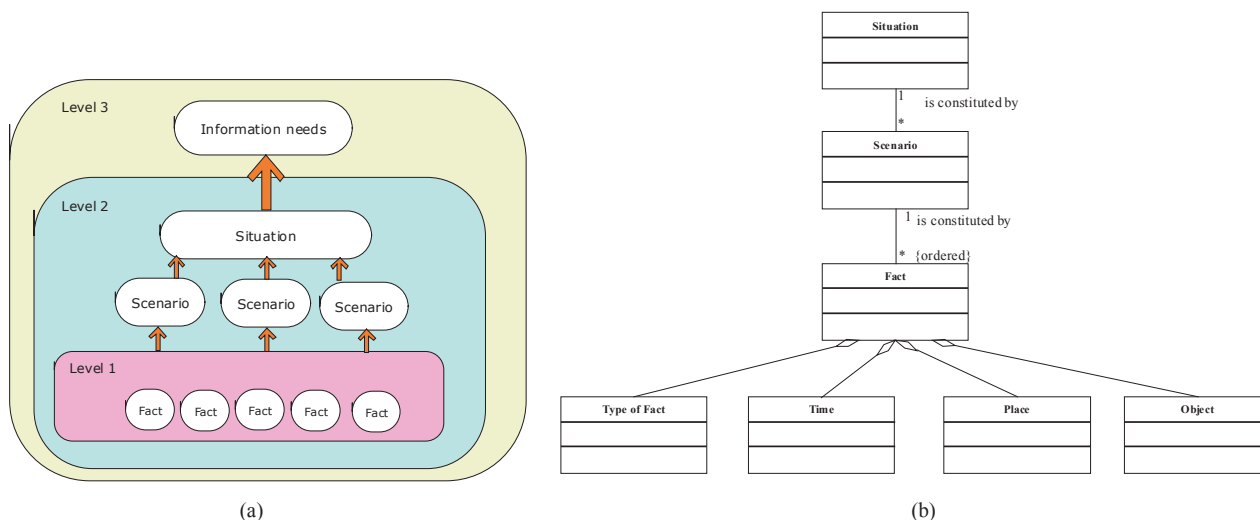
Level 3

Information needs

Level 2

Situation

Scenario

Scenario

Scenario

Level 1

Fact

Fact

Fact

Fact

Fact

(a)

Situation

1

is constituted by

*

Scenario

1

is constituted by

*

{ordered}

Fact

Type of Fact

Time

Place

Object

(b)